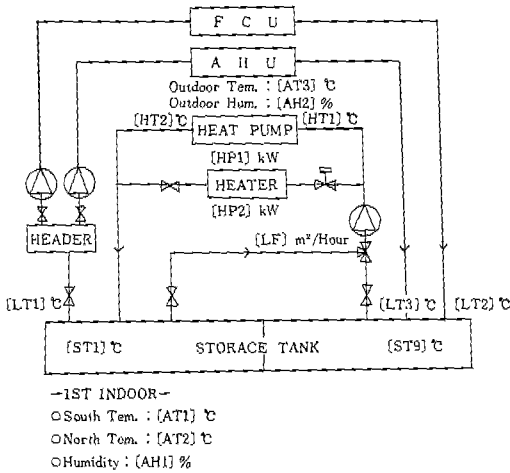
F C U

A H U

Outdoor Tem. : [AT3] ℃
Outdoor Hum. : [AH2] %

[HT2] ℃

HEAT PUMP

[HT1] ℃

[HP1] kW

HEATER

[HP2] kW

HEADER

[LF] m³/Hour

[LT1] ℃

[LT3] ℃

[LT2] ℃

[ST1] ℃

STORAGE TANK

[ST9] ℃

-1ST INDOOR-
○South Tem. : [AT1] ℃
○North Tem. : [AT2] ℃
○Humidity : [AH1] %